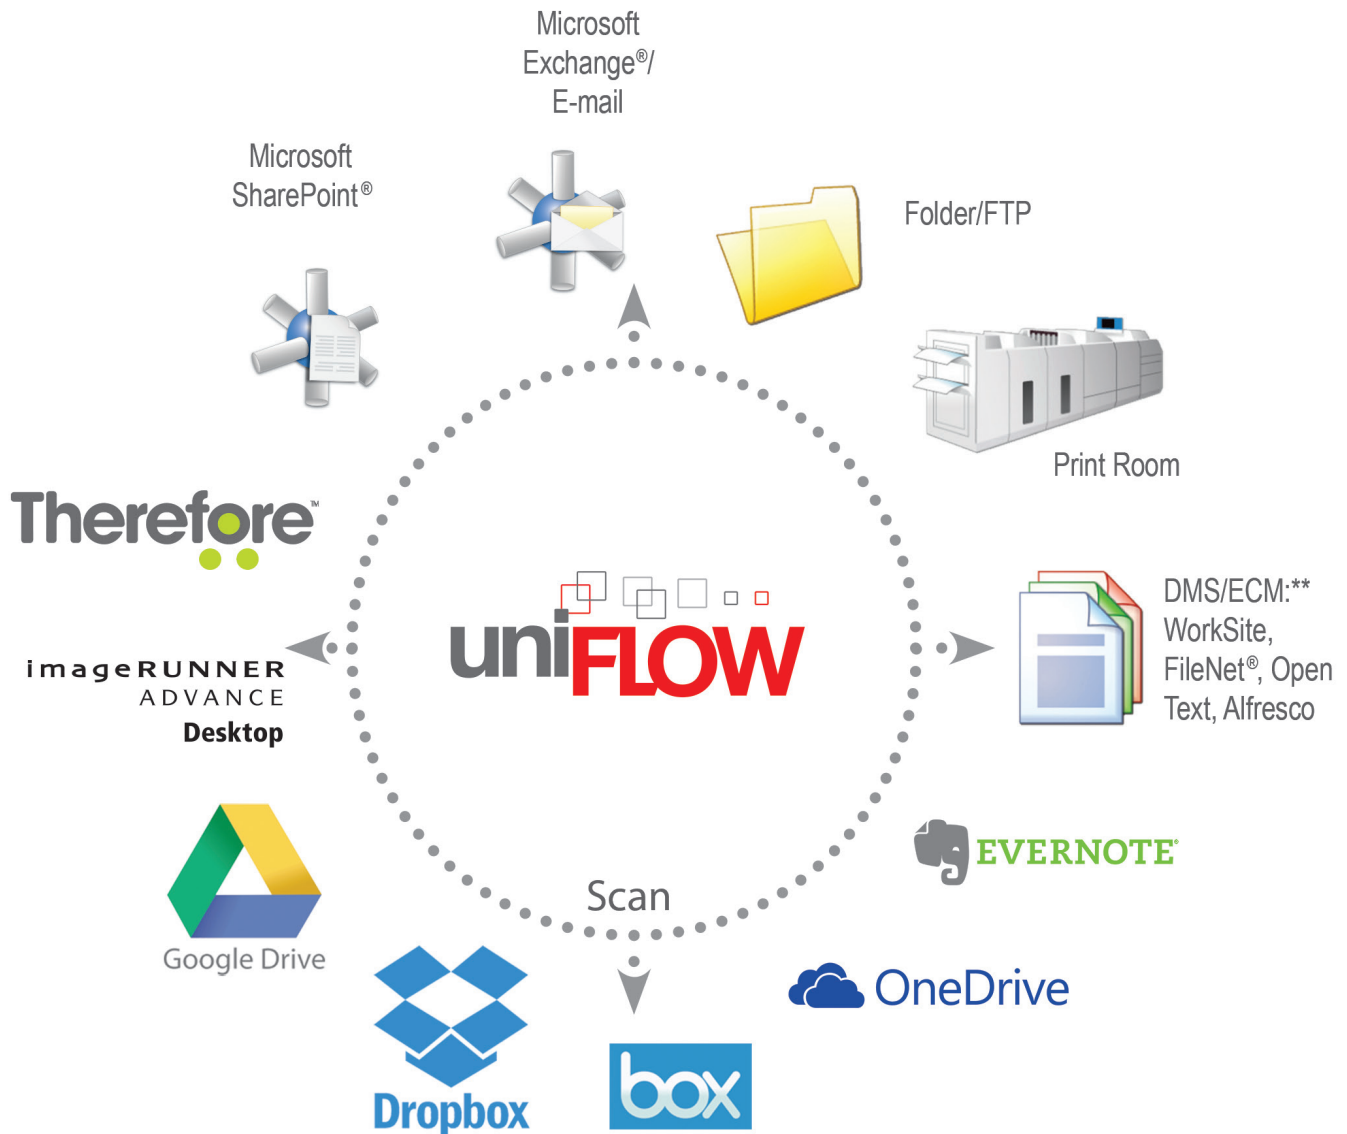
Microsoft Exchange®/ E-mail

Microsoft SharePoint®

Folder/FTP

Print Room

Therefore™

uniFLOW

imageRUNNER ADVANCE Desktop

DMS/ECM:** WorkSite, FileNet®, Open Text, Alfresco

EVERNOTE®

Scan

Google Drive

OneDrive

Dropbox

box